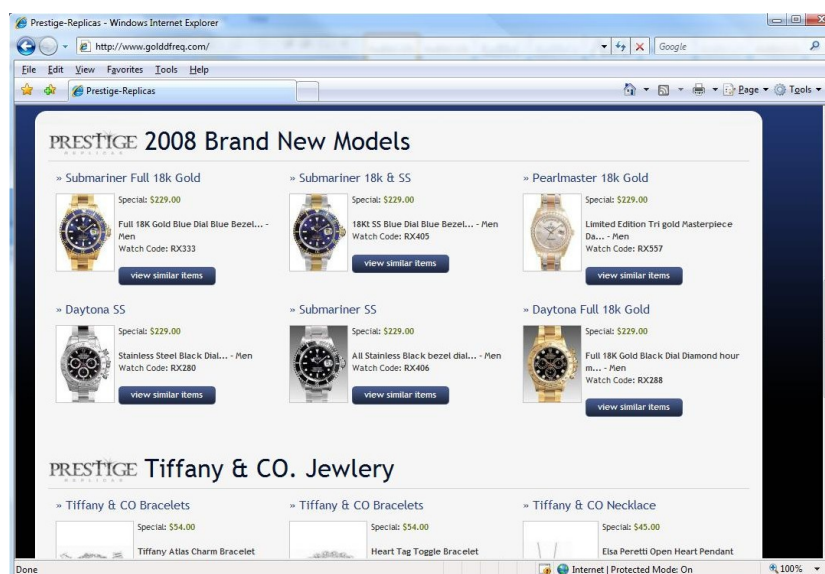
Prestige-Replicas - Windows Internet Explorer

http://www.golddfreq.com/

Google

File Edit View Favorites Tools Help

Prestige-Replicas

Page ▾ Tools ▾

PRESTIGE 2008 Brand New Models

» Submariner Full 18k Gold

Special: $229.00

Full 18K Gold Blue Dial Blue Bezel... - Men
Watch Code: RX333

view similar items

» Submariner 18k & SS

Special: $229.00

18Kt SS Blue Dial Blue Bezel... - Men
Watch Code: RX405

view similar items

» Pearlmaster 18k Gold

Special: $229.00

Limited Edition Tri gold Masterpiece Da... - Men
Watch Code: RX557

view similar items

» Daytona SS

Special: $229.00

Stainless Steel Black Dial... - Men
Watch Code: RX280

view similar items

» Submariner SS

Special: $229.00

All Stainless Black bezel dial... - Men
Watch Code: RX406

view similar items

» Daytona Full 18k Gold

Special: $229.00

Full 18K Gold Black Dial Diamond hour m... - Men
Watch Code: RX288

view similar items

PRESTIGE Tiffany & CO. Jewlery

» Tiffany & CO Bracelets

Special: $54.00

Tiffany Atlas Charm Bracelet

» Tiffany & CO Bracelets

Special: $54.00

Heart Tag Toggle Bracelet

» Tiffany & CO Necklace

Special: $45.00

Elsa Peretti Open Heart Pendant

Done

Internet | Protected Mode: On

100%